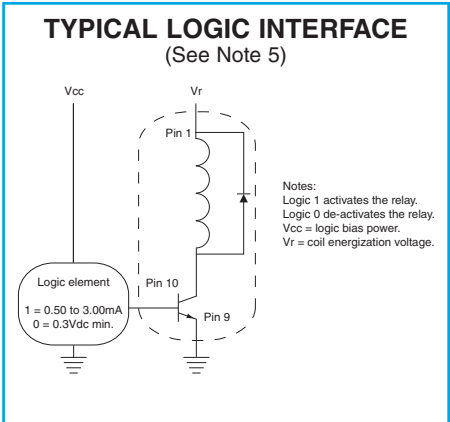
TYPICAL LOGIC INTERFACE
(See Note 5)

Vcc

Vr

Pin 1

Notes:
Logic 1 activates the relay.
Logic 0 de-activates the relay.
Vcc = logic bias power.
Vr = coil energization voltage.

Logic element

1 = 0.50 to 3.00mA
0 = 0.3Vdc min.

Pin 10

Pin 9